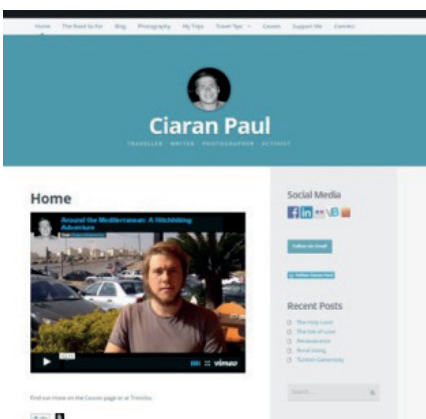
Home The Road So Far Blog Photography My Trips Travel Tips Causes Support Me Contact

Ciaran Paul

TRAVELLER · WRITER · PHOTOGRAPHER · ACTIVIST

Home

Around the Mediterranean: A Hitchhiking Adventure

vimeo

Find our more on the Causes page or at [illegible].

Social Media

Follow via Email

Recent Posts

The Holy Land

The Isle of Love

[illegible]

Rural Living

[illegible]

Search ...